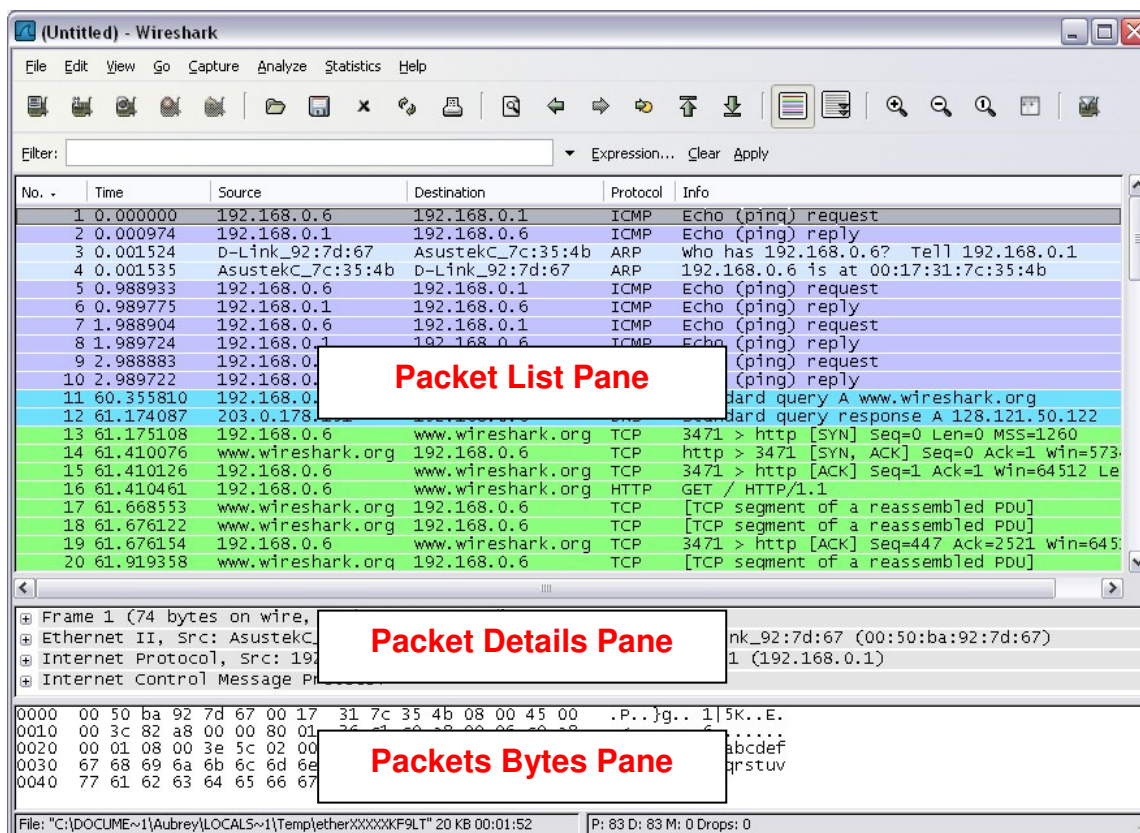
(Untitled) - Wireshark

File Edit View Go Capture Analyze Statistics Help

Filter: Expression... Clear Apply

| No. | Time | Source | Destination | Protocol | Info |
|---|---|---|---|---|---|
| 1 | 0.000000 | 192.168.0.6 | 192.168.0.1 | ICMP | Echo (ping) request |
| 2 | 0.000974 | 192.168.0.1 | 192.168.0.6 | ICMP | Echo (ping) reply |
| 3 | 0.001524 | D-Link_92:7d:67 | AsustekC_7c:35:4b | ARP | Who has 192.168.0.6? Tell 192.168.0.1 |
| 4 | 0.001535 | AsustekC_7c:35:4b | D-Link_92:7d:67 | ARP | 192.168.0.6 is at 00:17:31:7c:35:4b |
| 5 | 0.988933 | 192.168.0.6 | 192.168.0.1 | ICMP | Echo (ping) request |
| 6 | 0.989775 | 192.168.0.1 | 192.168.0.6 | ICMP | Echo (ping) reply |
| 7 | 1.988904 | 192.168.0.6 | 192.168.0.1 | ICMP | Echo (ping) request |
| 8 | 1.989724 | 192.168.0.1 | 192.168.0.6 | ICMP | Echo (ping) reply |
| 9 | 2.988883 | 192.168.0. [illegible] | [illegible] | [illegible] | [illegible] (ping) request |
| 10 | 2.989722 | 192.168.0. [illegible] | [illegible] | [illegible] | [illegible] (ping) reply |
| 11 | 60.355810 | 192.168.0. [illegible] | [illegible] | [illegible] | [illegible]dard query A www.wireshark.org |
| 12 | 61.174087 | 203.0.178.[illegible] | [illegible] | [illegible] | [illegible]dard query response A 128.121.50.122 |
| 13 | 61.175108 | 192.168.0.6 | www.wireshark.org | TCP | 3471 > http [SYN] Seq=0 Len=0 MSS=1260 |
| 14 | 61.410076 | www.wireshark.org | 192.168.0.6 | TCP | http > 3471 [SYN, ACK] Seq=0 Ack=1 Win=573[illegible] |
| 15 | 61.410126 | 192.168.0.6 | www.wireshark.org | TCP | 3471 > http [ACK] Seq=1 Ack=1 Win=64512 Le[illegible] |
| 16 | 61.410461 | 192.168.0.6 | www.wireshark.org | HTTP | GET / HTTP/1.1 |
| 17 | 61.668553 | www.wireshark.org | 192.168.0.6 | TCP | [TCP segment of a reassembled PDU] |
| 18 | 61.676122 | www.wireshark.org | 192.168.0.6 | TCP | [TCP segment of a reassembled PDU] |
| 19 | 61.676154 | 192.168.0.6 | www.wireshark.org | TCP | 3471 > http [ACK] Seq=447 Ack=2521 Win=645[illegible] |
| 20 | 61.919358 | www.wireshark.org | 192.168.0.6 | TCP | [TCP segment of a reassembled PDU] |

Packet List Pane

Frame 1 (74 bytes on wire, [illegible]
Ethernet II, Src: AsustekC_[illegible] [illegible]nk_92:7d:67 (00:50:ba:92:7d:67)
Internet Protocol, Src: 192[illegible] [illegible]1 (192.168.0.1)
Internet Control Message Pr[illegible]

Packet Details Pane

0000 00 50 ba 92 7d 67 00 17 31 7c 35 4b 08 00 45 00 .P..}g.. 1|5K..E.
0010 00 3c 82 a8 00 00 80 01 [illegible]
0020 00 01 08 00 3e 5c 02 00 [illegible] abcdef
0030 67 68 69 6a 6b 6c 6d 6e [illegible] qrstuv
0040 77 61 62 63 64 65 66 67 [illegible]

Packets Bytes Pane

File: "C:\DOCUME~1\Aubrey\LOCALS~1\Temp\etherXXXXXKF9LT" 20 KB 00:01:52 | P: 83 D: 83 M: 0 Drops: 0